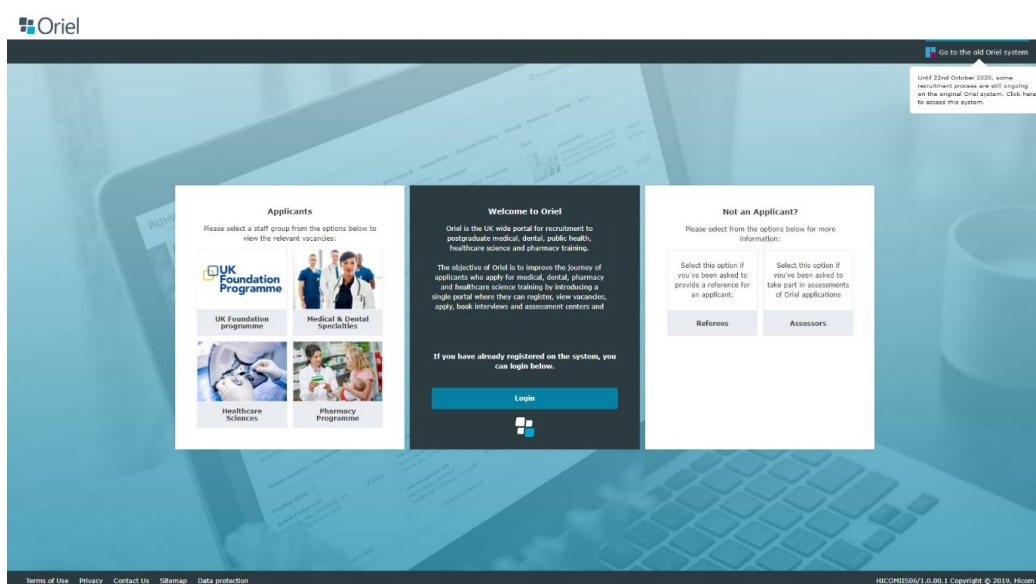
Oriel

Go to the old Oriel system

Until 22nd October 2020, some recruitment process are still ongoing on the original Oriel system. Click here to access this system.

Applicants

Please select a staff group from the options below to view the relevant vacancies:

UK Foundation Programme

UK Foundation programme

Medical & Dental Specialties

Healthcare Sciences

Pharmacy Programme

Welcome to Oriel

Oriel is the UK wide portal for recruitment to postgraduate medical, dental, public health, healthcare science and pharmacy training.

The objective of Oriel is to improve the journey of applicants who apply for medical, dental, pharmacy and healthcare science training by introducing a single portal where they can register, view vacancies, apply, book interviews and assessment centers and

If you have already registered on the system, you can login below.

Login

Not an Applicant?

Please select from the options below for more information:

Select this option if you've been asked to provide a reference for an applicant.

Referees

Select this option if you've been asked to take part in assessments of Oriel applications

Assessors

Terms of Use Privacy Contact Us Sitemap Data protection

HICOMIIS06/1.0.00.1 Copyright © 2019, Hicom